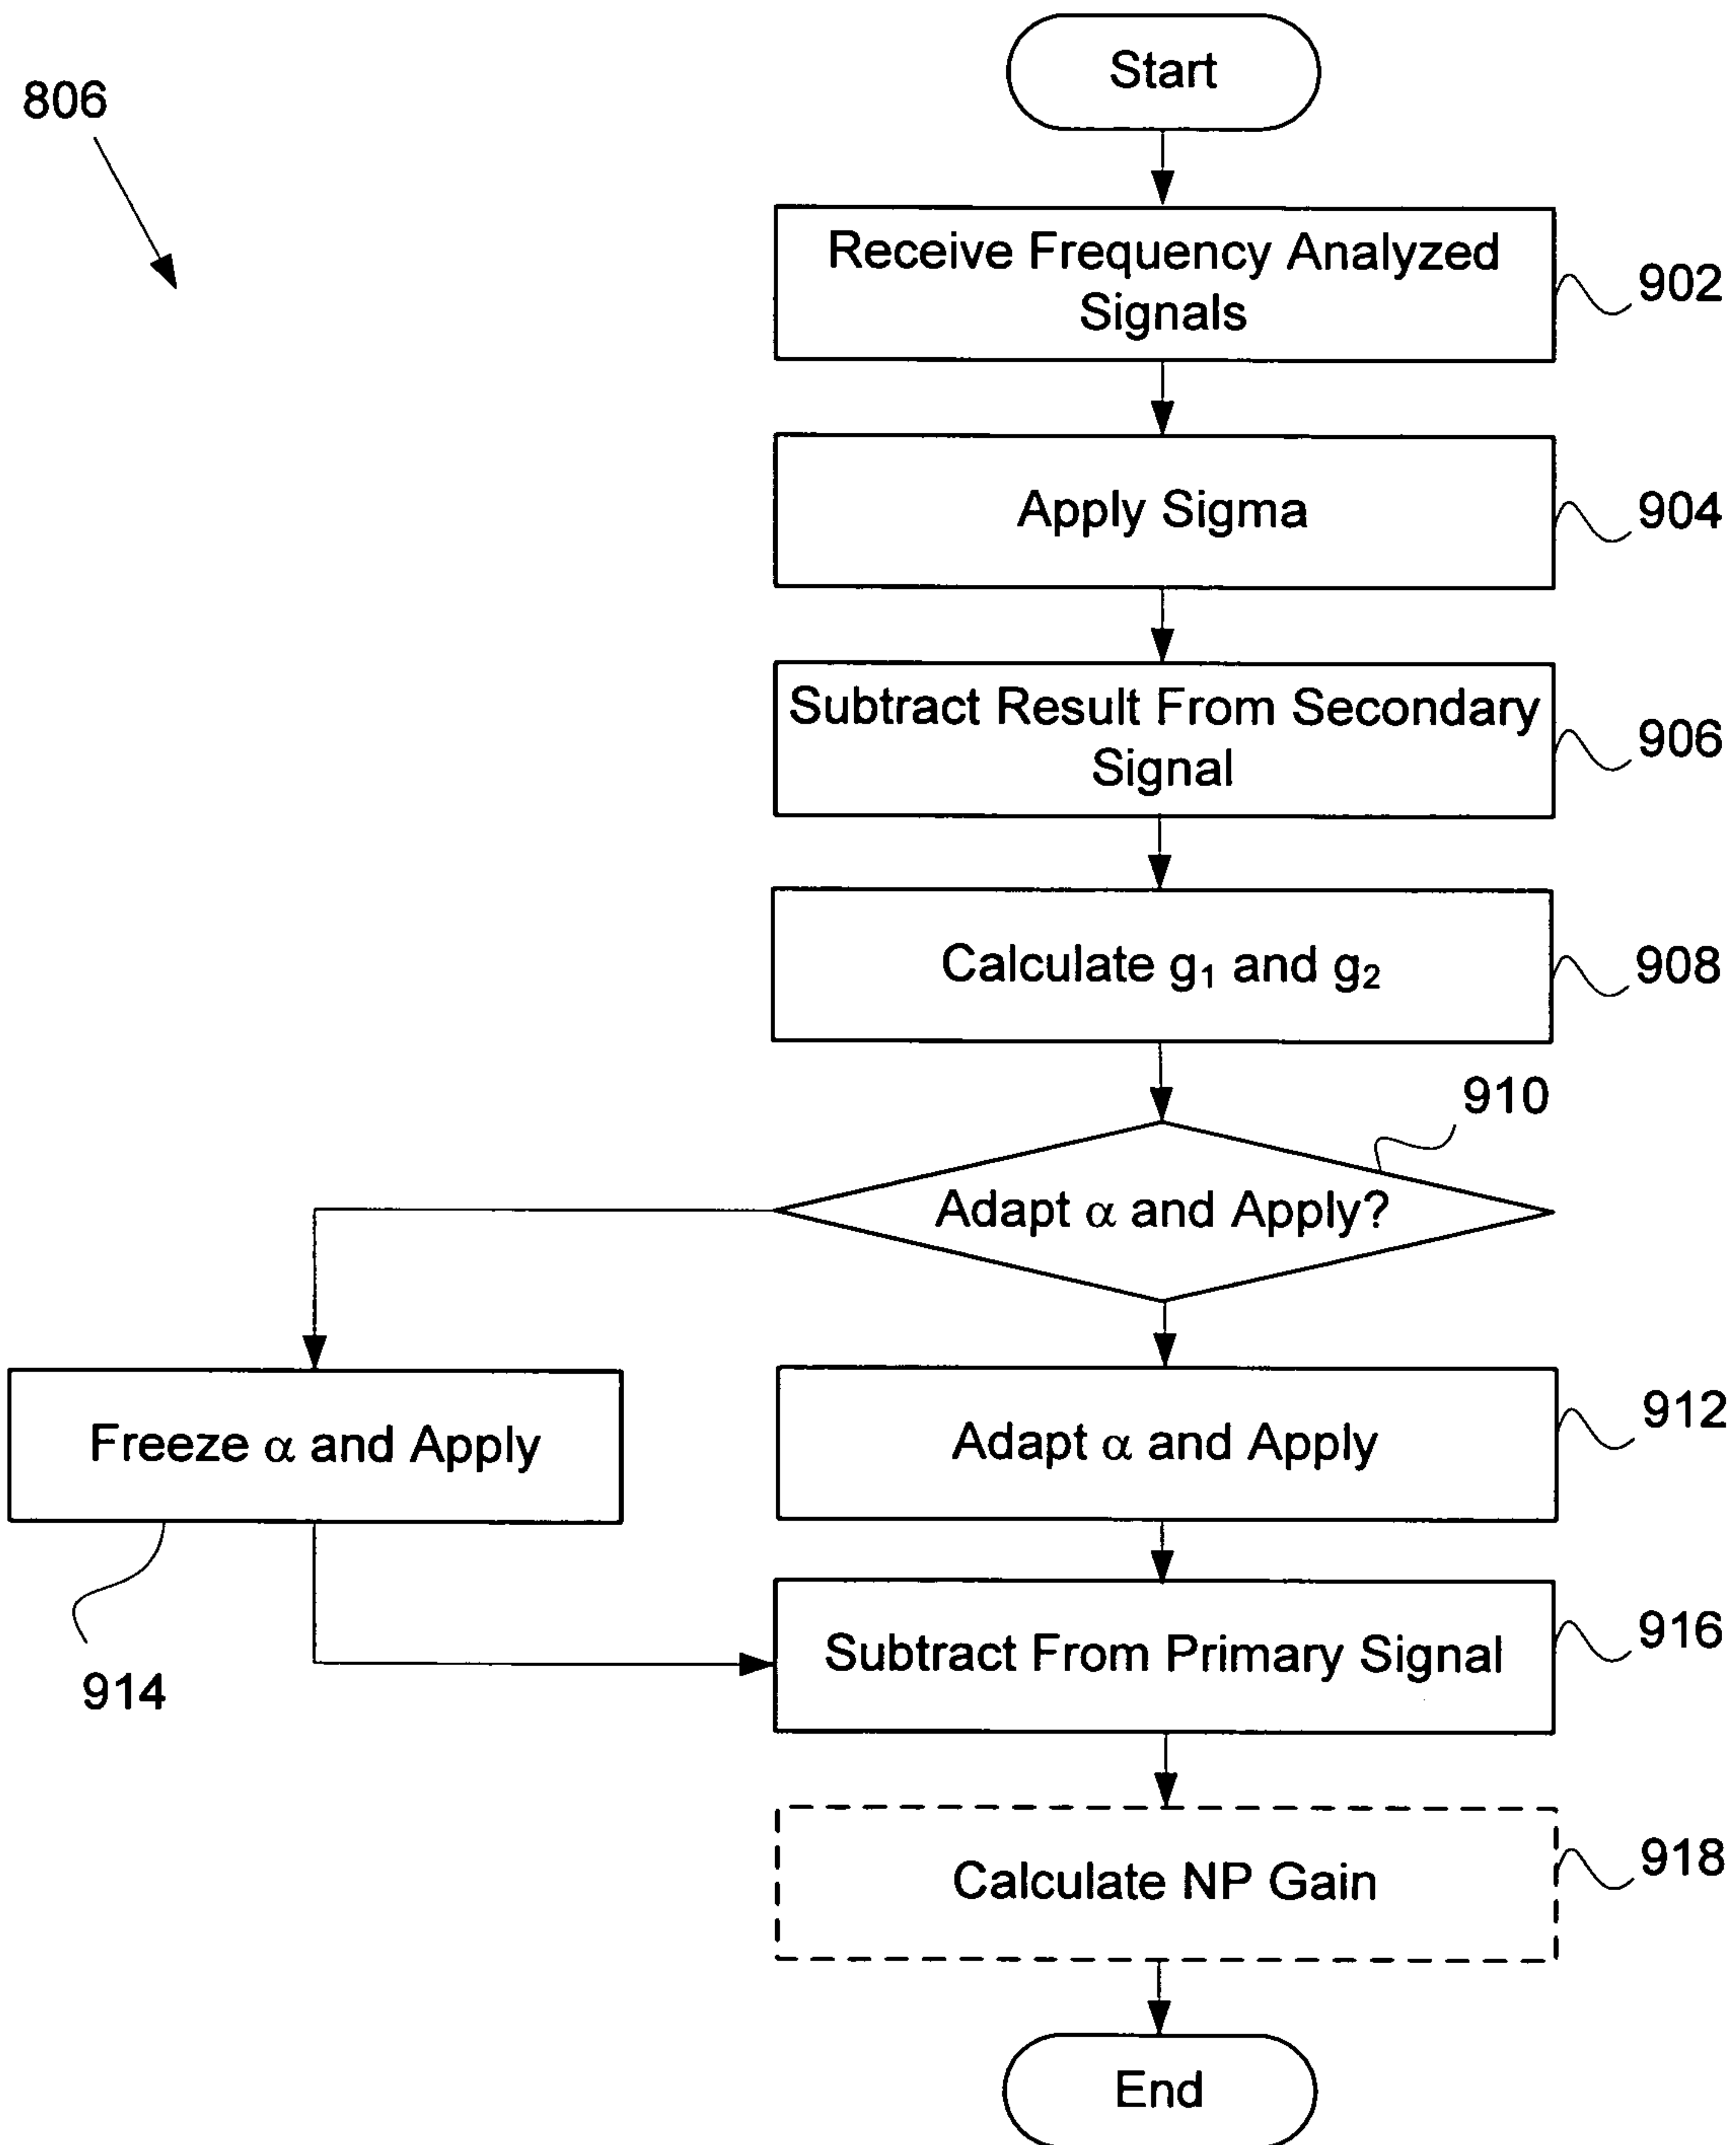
806

Start

Receive Frequency Analyzed Signals

902

Apply Sigma

904

Subtract Result From Secondary Signal

906

Calculate $g_1$ and $g_2$

908

910

Adapt $\alpha$ and Apply?

Freeze $\alpha$ and Apply

Adapt $\alpha$ and Apply

912

914

Subtract From Primary Signal

916

Calculate NP Gain

918

End